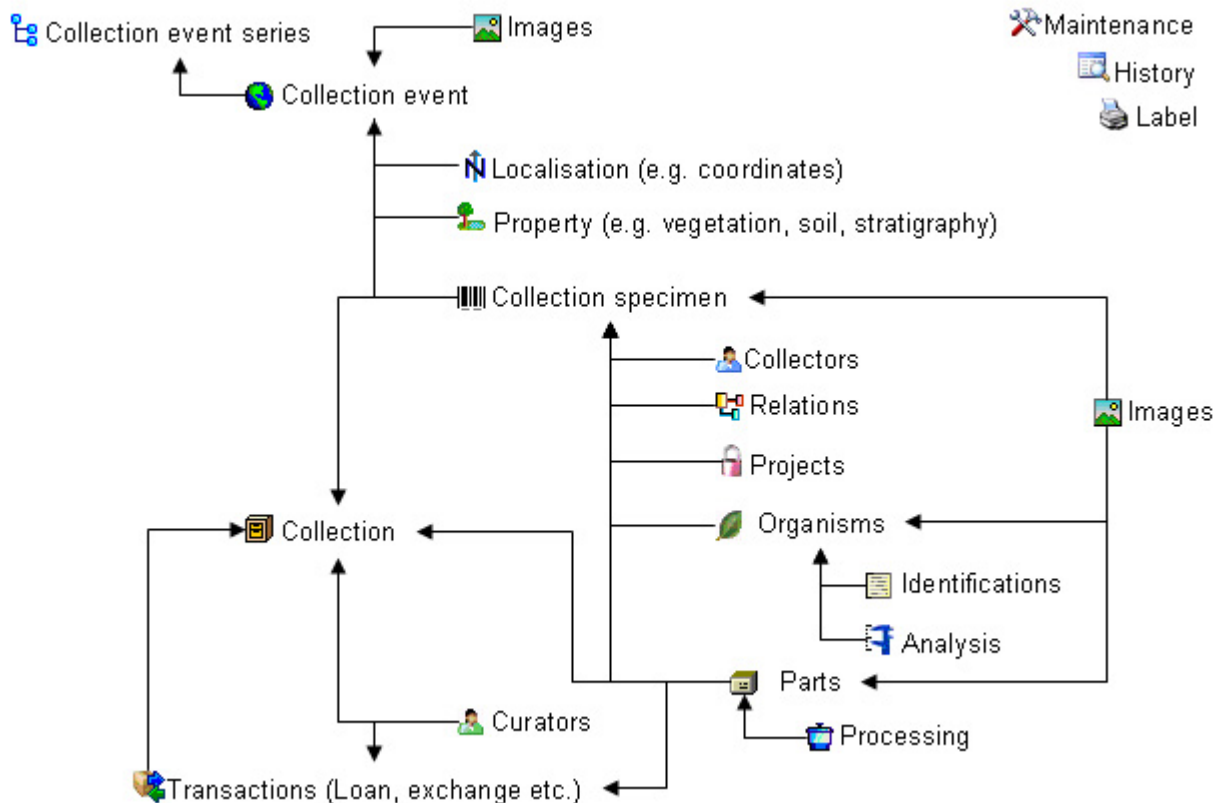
Collection event series

Images

Collection event

Maintenance

History

Label

Localisation (e.g. coordinates)

Property (e.g. vegetation, soil, stratigraphy)

Collection specimen

Collectors

Relations

Projects

Images

Organisms

Collection

Identifications

Analysis

Parts

Curators

Processing

Transactions (Loan, exchange etc.)